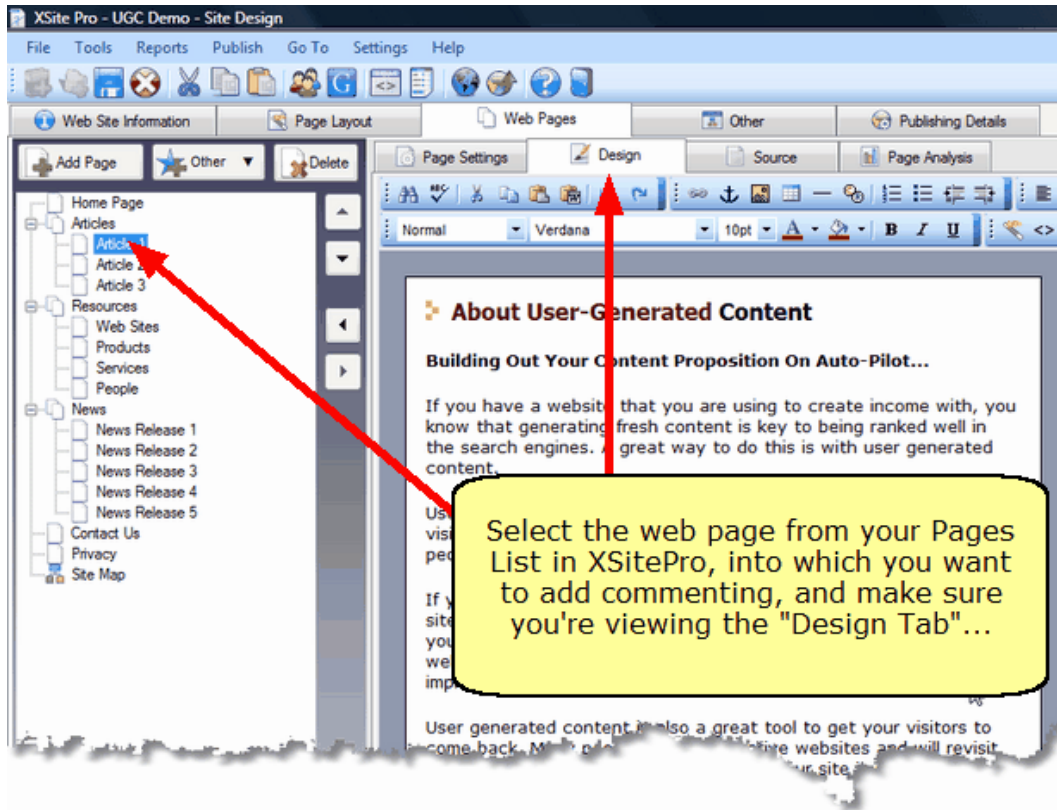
XSite Pro - UGC Demo - Site Design

File Tools Reports Publish Go To Settings Help

Web Site Information | Page Layout | Web Pages | Other | Publishing Details

Add Page | Other | Delete

Page Settings | Design | Source | Page Analysis

Normal | Verdana | 10pt | B I U

Home Page
Articles
Article 1
Article 2
Article 3
Resources
Web Sites
Products
Services
People
News
News Release 1
News Release 2
News Release 3
News Release 4
News Release 5
Contact Us
Privacy
Site Map

About User-Generated Content

Building Out Your Content Proposition On Auto-Pilot...

If you have a website that you are using to create income with, you know that generating fresh content is key to being ranked well in the search engines. A great way to do this is with user generated content.

Us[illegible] vis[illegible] peo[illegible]

If y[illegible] site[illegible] you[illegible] we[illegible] imp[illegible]

User generated content i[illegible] also a great tool to get your visitors to come back. M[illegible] websites and will revisit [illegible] ur site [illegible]

Select the web page from your Pages List in XSitePro, into which you want to add commenting, and make sure you're viewing the "Design Tab"...